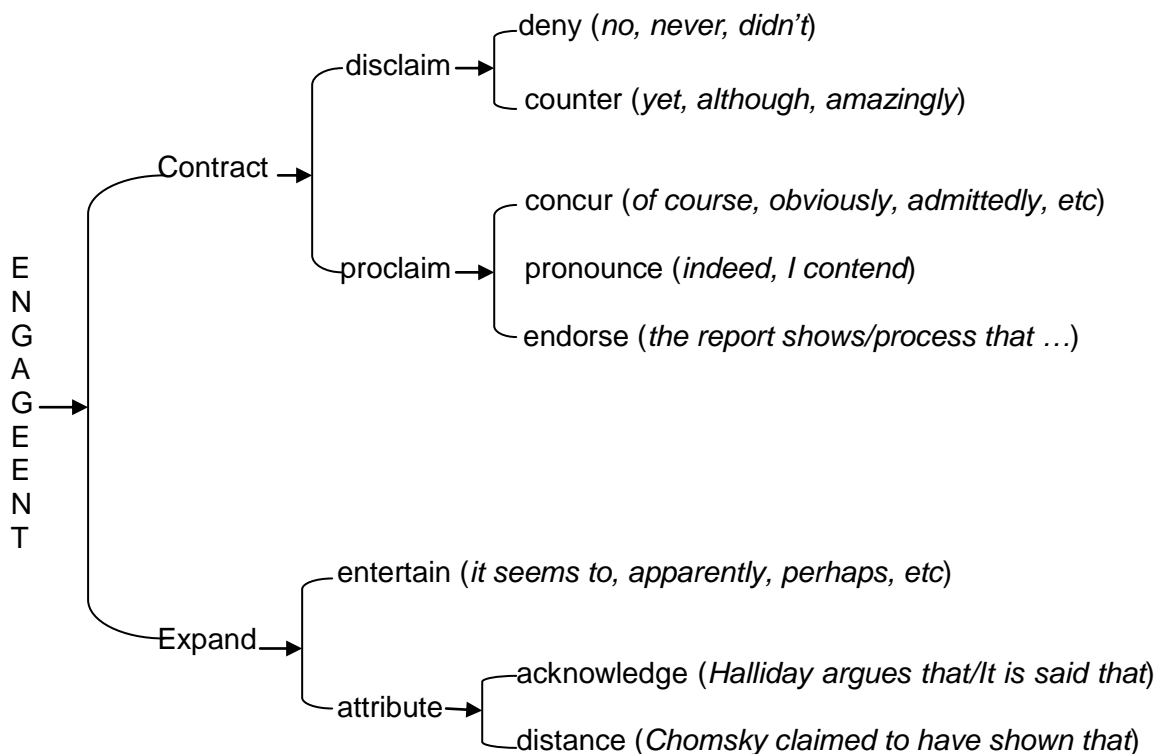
E
N
G
A
G
E
E
N
T

Contract

disclaim

deny (no, never, didn't)

counter (yet, although, amazingly)

proclaim

concur (of course, obviously, admittedly, etc)

pronounce (indeed, I contend)

endorse (the report shows/process that …)

Expand

entertain (it seems to, apparently, perhaps, etc)

attribute

acknowledge (Halliday argues that/It is said that)

distance (Chomsky claimed to have shown that)